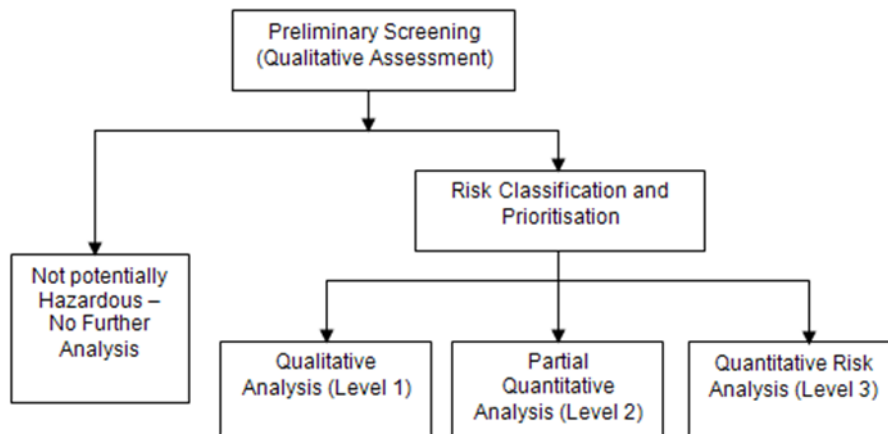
Preliminary Screening
(Qualitative Assessment)

Not potentially Hazardous – No Further Analysis

Risk Classification and Prioritisation

Qualitative Analysis (Level 1)

Partial Quantitative Analysis (Level 2)

Quantitative Risk Analysis (Level 3)